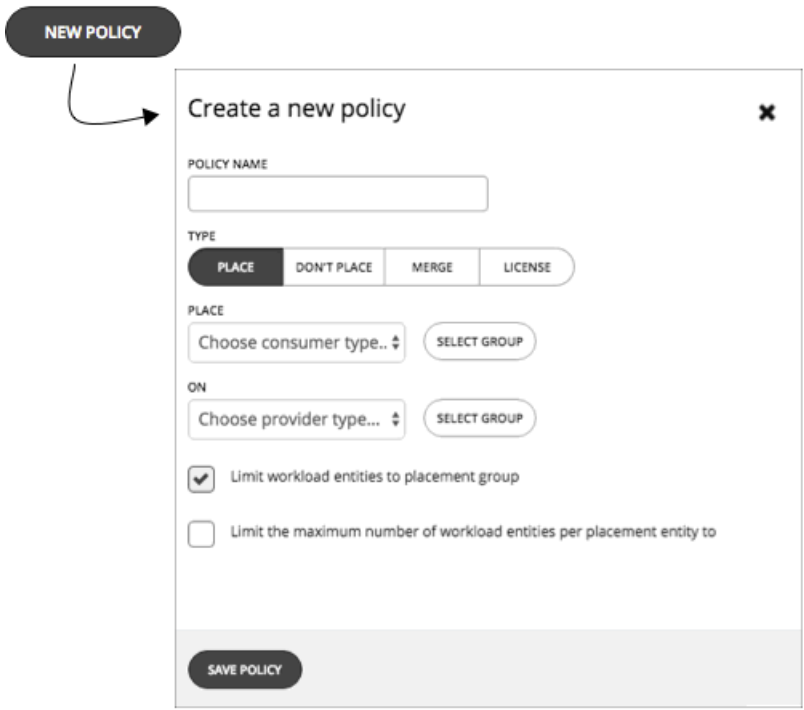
NEW POLICY

Create a new policy

×

POLICY NAME

TYPE

PLACE | DON'T PLACE | MERGE | LICENSE

PLACE

Choose consumer type..

SELECT GROUP

ON

Choose provider type...

SELECT GROUP

Limit workload entities to placement group

Limit the maximum number of workload entities per placement entity to

SAVE POLICY